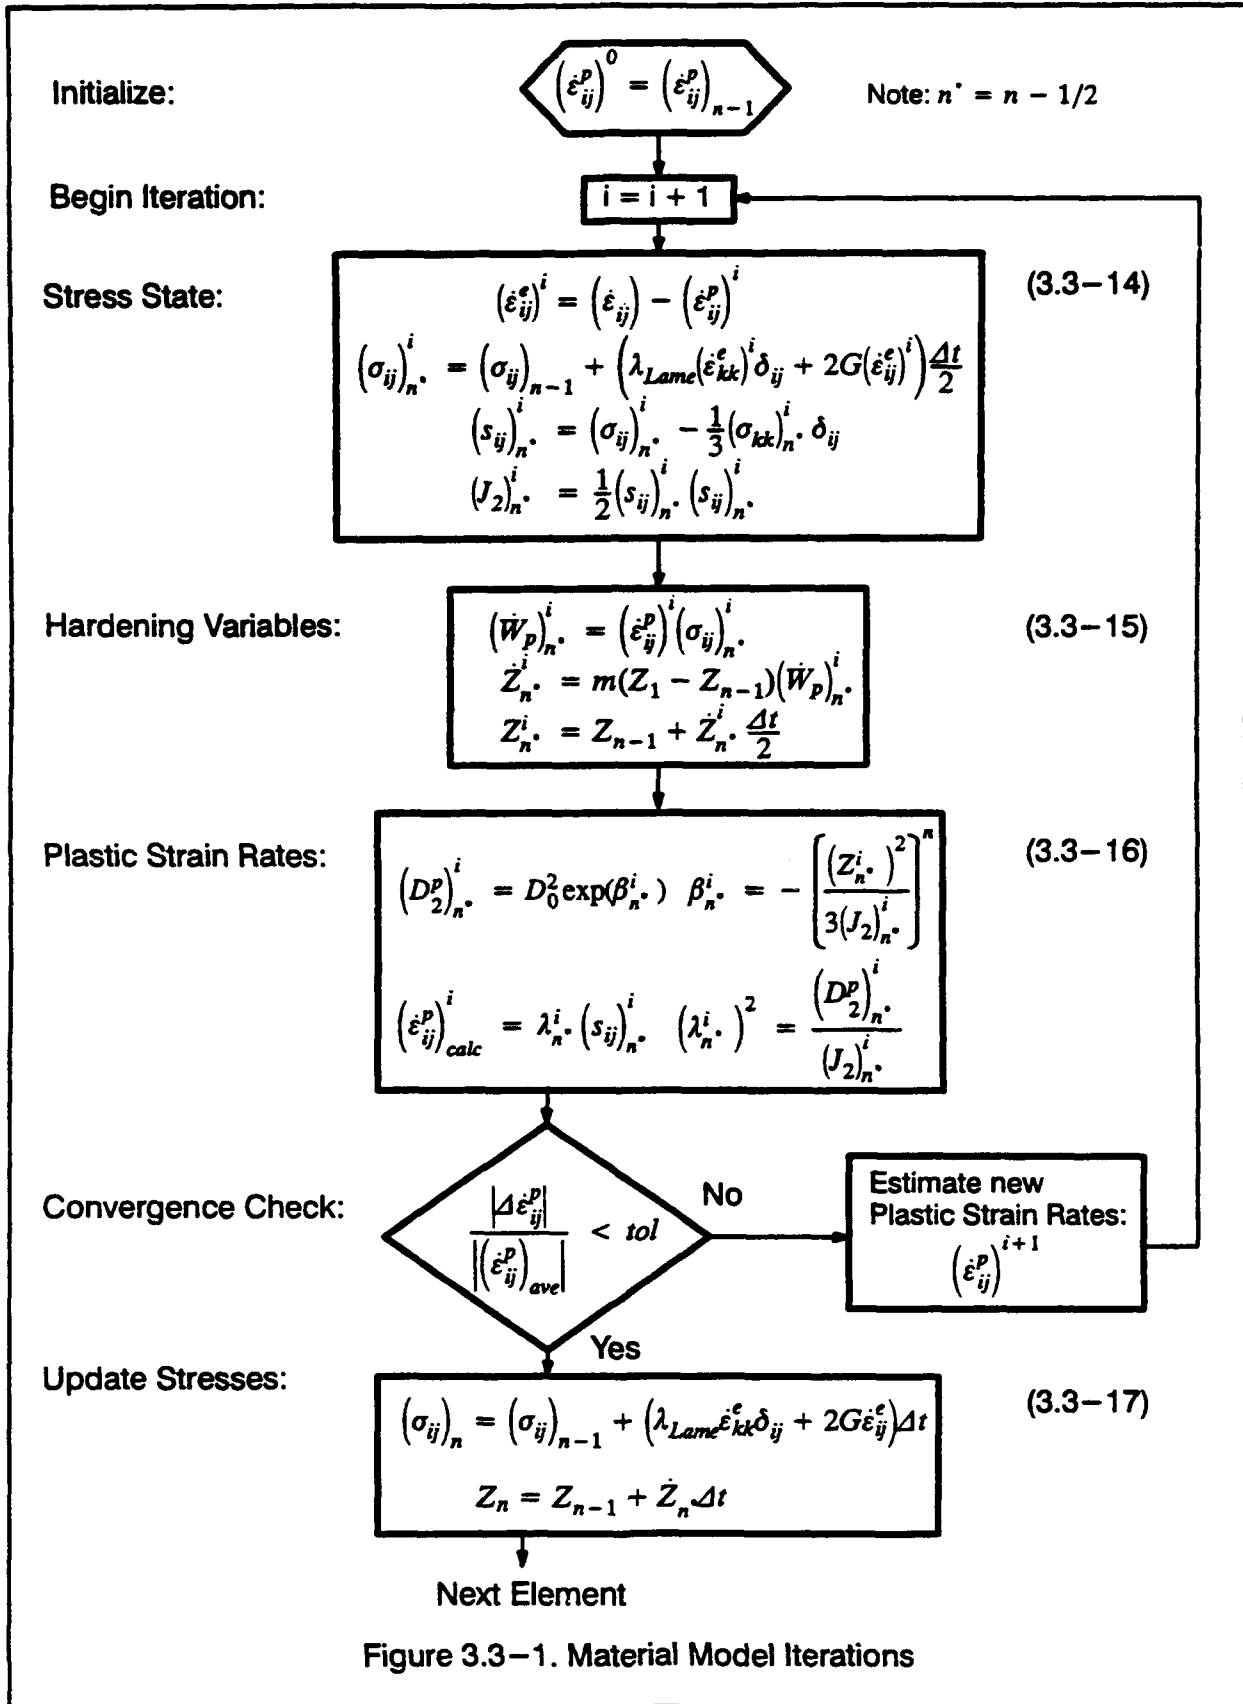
Initialize:

$\left(\dot{\varepsilon}^{p}_{ij}\right)^{0} = \left(\dot{\varepsilon}^{p}_{ij}\right)_{n-1}$

Note: $n^{*} = n - 1/2$

Begin Iteration:

$i = i + 1$

Stress State:

$\left(\dot{\varepsilon}^{e}_{ij}\right)^{i} = \left(\dot{\varepsilon}_{ij}\right) - \left(\dot{\varepsilon}^{p}_{ij}\right)^{i}$

$\left(\sigma_{ij}\right)^{i}_{n^{*}} = \left(\sigma_{ij}\right)_{n-1} + \left(\lambda_{Lame}\left(\dot{\varepsilon}^{e}_{kk}\right)^{i}\delta_{ij} + 2G\left(\dot{\varepsilon}^{e}_{ij}\right)^{i}\right)\frac{\Delta t}{2}$

$\left(s_{ij}\right)^{i}_{n^{*}} = \left(\sigma_{ij}\right)^{i}_{n^{*}} - \frac{1}{3}\left(\sigma_{kk}\right)^{i}_{n^{*}}\delta_{ij}$

$\left(J_{2}\right)^{i}_{n^{*}} = \frac{1}{2}\left(s_{ij}\right)^{i}_{n^{*}}\left(s_{ij}\right)^{i}_{n^{*}}$

(3.3−14)

Hardening Variables:

$\left(\dot{W}_{p}\right)^{i}_{n^{*}} = \left(\dot{\varepsilon}^{p}_{ij}\right)^{i}\left(\sigma_{ij}\right)^{i}_{n^{*}}$

$\dot{Z}^{i}_{n^{*}} = m(Z_{1} - Z_{n-1})\left(\dot{W}_{p}\right)^{i}_{n^{*}}$

$Z^{i}_{n^{*}} = Z_{n-1} + \dot{Z}^{i}_{n^{*}}\frac{\Delta t}{2}$

(3.3−15)

Plastic Strain Rates:

$\left(D^{p}_{2}\right)^{i}_{n^{*}} = D^{2}_{0}\exp(\beta^{i}_{n^{*}}) \quad \beta^{i}_{n^{*}} = -\left[\frac{\left(Z^{i}_{n^{*}}\right)^{2}}{3\left(J_{2}\right)^{i}_{n^{*}}}\right]^{n}$

$\left(\dot{\varepsilon}^{p}_{ij}\right)^{i}_{calc} = \lambda^{i}_{n^{*}}\left(s_{ij}\right)^{i}_{n^{*}} \quad \left(\lambda^{i}_{n^{*}}\right)^{2} = \frac{\left(D^{p}_{2}\right)^{i}_{n^{*}}}{\left(J_{2}\right)^{i}_{n^{*}}}$

(3.3−16)

Convergence Check:

$\frac{\left|\Delta\dot{\varepsilon}^{p}_{ij}\right|}{\left|\left(\dot{\varepsilon}^{p}_{ij}\right)_{ave}\right|} < tol$

No

Estimate new Plastic Strain Rates:
$\left(\dot{\varepsilon}^{p}_{ij}\right)^{i+1}$

Yes

Update Stresses:

$\left(\sigma_{ij}\right)_{n} = \left(\sigma_{ij}\right)_{n-1} + \left(\lambda_{Lame}\dot{\varepsilon}^{e}_{kk}\delta_{ij} + 2G\dot{\varepsilon}^{e}_{ij}\right)\Delta t$

$Z_{n} = Z_{n-1} + \dot{Z}_{n}\Delta t$

(3.3−17)

Next Element

Figure 3.3−1. Material Model Iterations